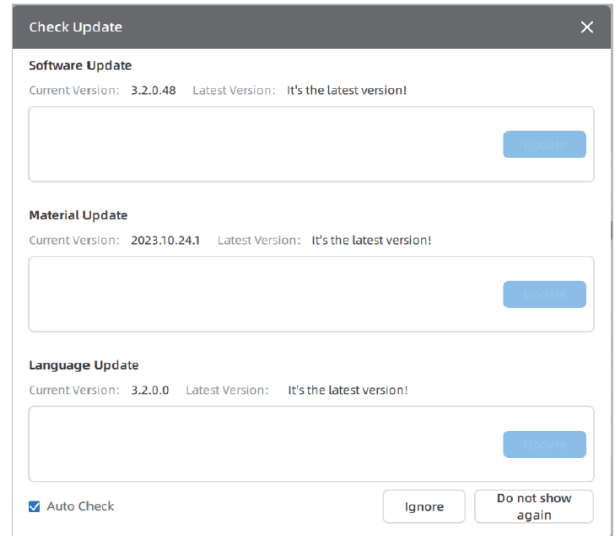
Check Update

Software Update

Current Version: 3.2.0.48 Latest Version: It's the latest version!

Update

Material Update

Current Version: 2023.10.24.1 Latest Version: It's the latest version!

Update

Language Update

Current Version: 3.2.0.0 Latest Version: It's the latest version!

Update

Auto Check

Ignore

Do not show again